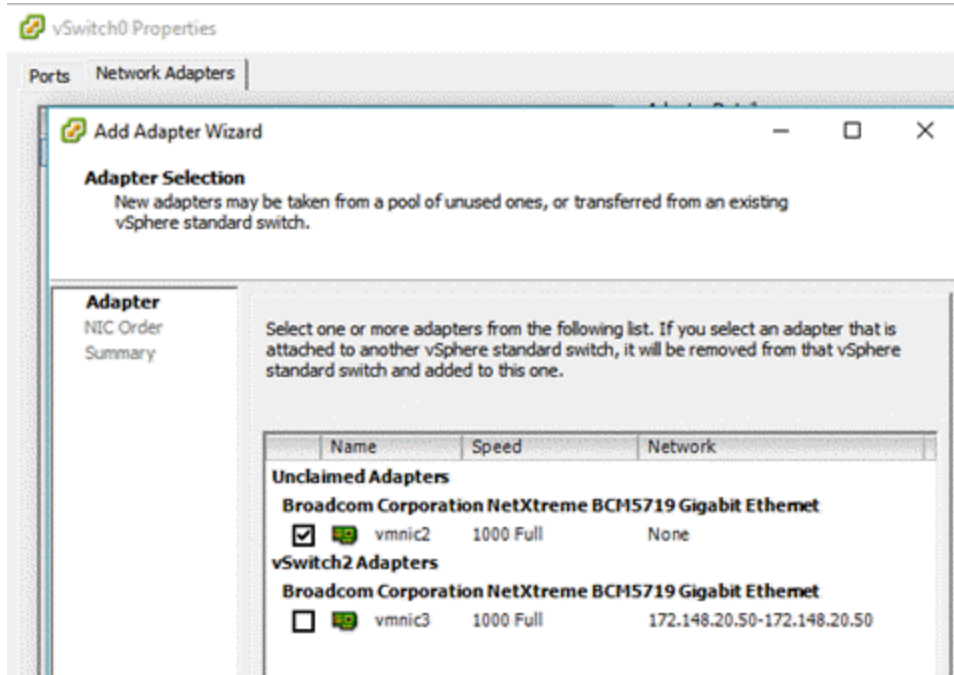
vSwitch0 Properties

Ports | Network Adapters

Add Adapter Wizard

Adapter Selection
New adapters may be taken from a pool of unused ones, or transferred from an existing vSphere standard switch.

Adapter
NIC Order
Summary

Select one or more adapters from the following list. If you select an adapter that is attached to another vSphere standard switch, it will be removed from that vSphere standard switch and added to this one.

| Name | Speed | Network |
|---|---|---|
| Unclaimed Adapters | | |
| Broadcom Corporation NetXtreme BCM5719 Gigabit Ethernet | | |
| vmnic2 | 1000 Full | None |
| vSwitch2 Adapters | | |
| Broadcom Corporation NetXtreme BCM5719 Gigabit Ethernet | | |
| vmnic3 | 1000 Full | 172.148.20.50-172.148.20.50 |